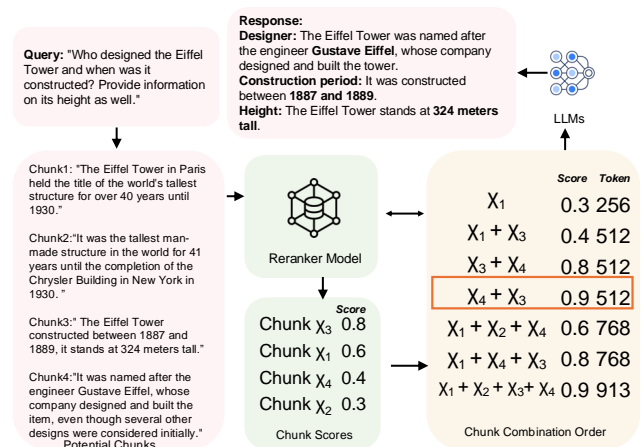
Query: "Who designed the Eiffel Tower and when was it constructed? Provide information on its height as well."

Response:
Designer: The Eiffel Tower was named after the engineer Gustave Eiffel, whose company designed and built the tower.
Construction period: It was constructed between 1887 and 1889.
Height: The Eiffel Tower stands at 324 meters tall.

LLMs

Chunk1: "The Eiffel Tower in Paris held the title of the world's tallest structure for over 40 years until 1930."

Chunk2:"It was the tallest man-made structure in the world for 41 years until the completion of the Chrysler Building in New York in 1930. "

Chunk3:" The Eiffel Tower constructed between 1887 and 1889, it stands at 324 meters tall."

Chunk4:"It was named after the engineer Gustave Eiffel, whose company designed and built the item, even though several other designs were considered initially."

Potential Chunks

Reranker Model

| | Score |
|---|---|
| Chunk $\chi_3$ | 0.8 |
| Chunk $\chi_1$ | 0.6 |
| Chunk $\chi_4$ | 0.4 |
| Chunk $\chi_2$ | 0.3 |

Chunk Scores

| | Score | Token |
|---|---|---|
| $\chi_1$ | 0.3 | 256 |
| $\chi_1 + \chi_3$ | 0.4 | 512 |
| $\chi_3 + \chi_4$ | 0.8 | 512 |
| $\chi_4 + \chi_3$ | 0.9 | 512 |
| $\chi_1 + \chi_2 + \chi_4$ | 0.6 | 768 |
| $\chi_1 + \chi_4 + \chi_3$ | 0.8 | 768 |
| $\chi_1 + \chi_2 + \chi_3 + \chi_4$ | 0.9 | 913 |

Chunk Combination Order